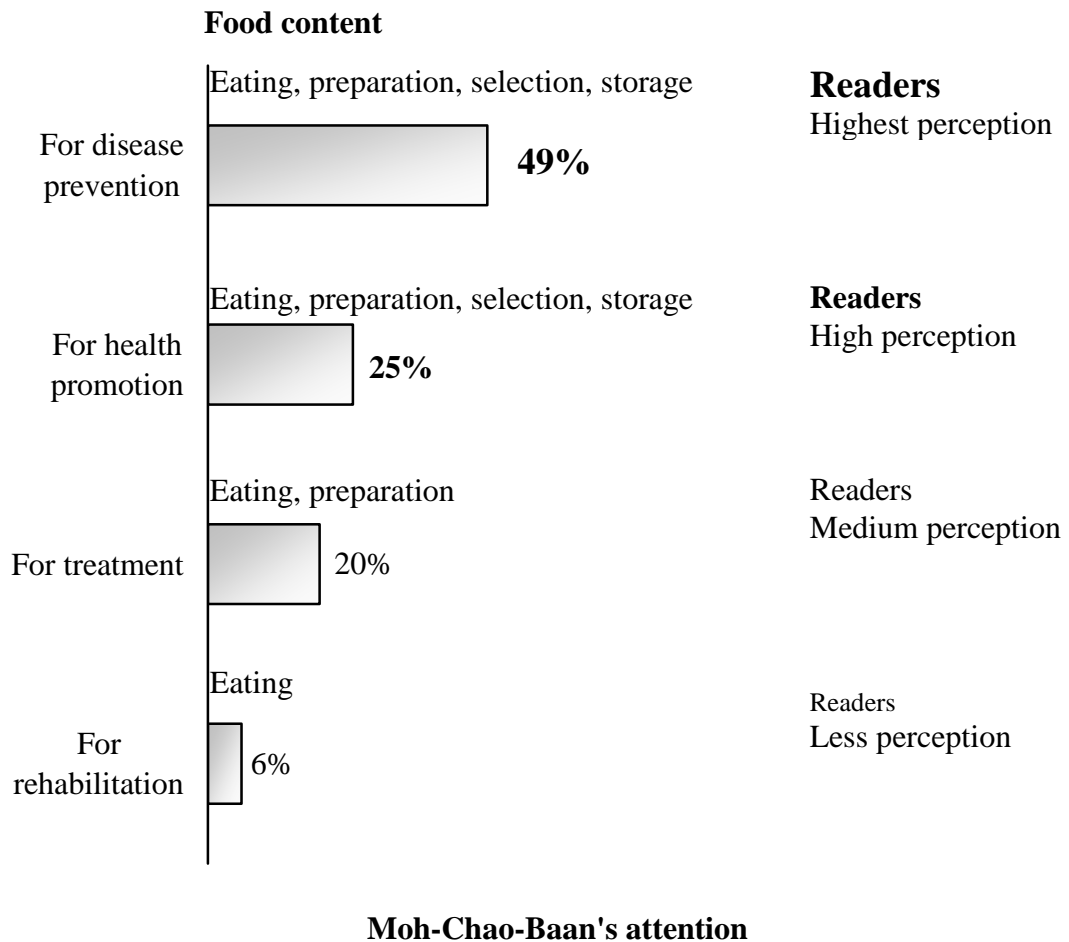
Food content

Eating, preparation, selection, storage

For disease prevention

49%

Readers
Highest perception

Eating, preparation, selection, storage

For health promotion

25%

Readers
High perception

Eating, preparation

For treatment

20%

Readers
Medium perception

Eating

For rehabilitation

6%

Readers
Less perception

Moh-Chao-Baan's attention